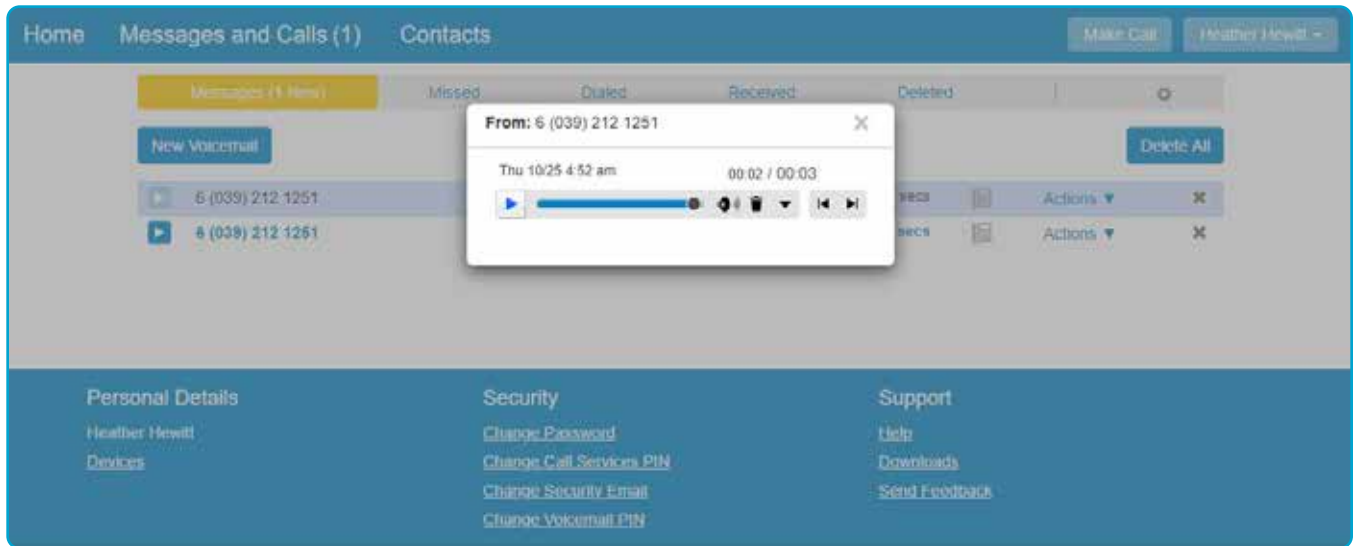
Home Messages and Calls (1) Contacts

Make Call Heather Hewitt

Messages (1 New) Missed Dialed Received Deleted

New Voicemail

Delete All

6 (039) 212 1251 secs Actions ▼

6 (039) 212 1251 secs Actions ▼

From: 6 (039) 212 1251

Thu 10/25 4:52 am 00:02 / 00:03

Personal Details
Heather Hewitt
Devices

Security
Change Password
Change Call Services PIN
Change Security Email
Change Voicemail PIN

Support
Help
Downloads
Send Feedback